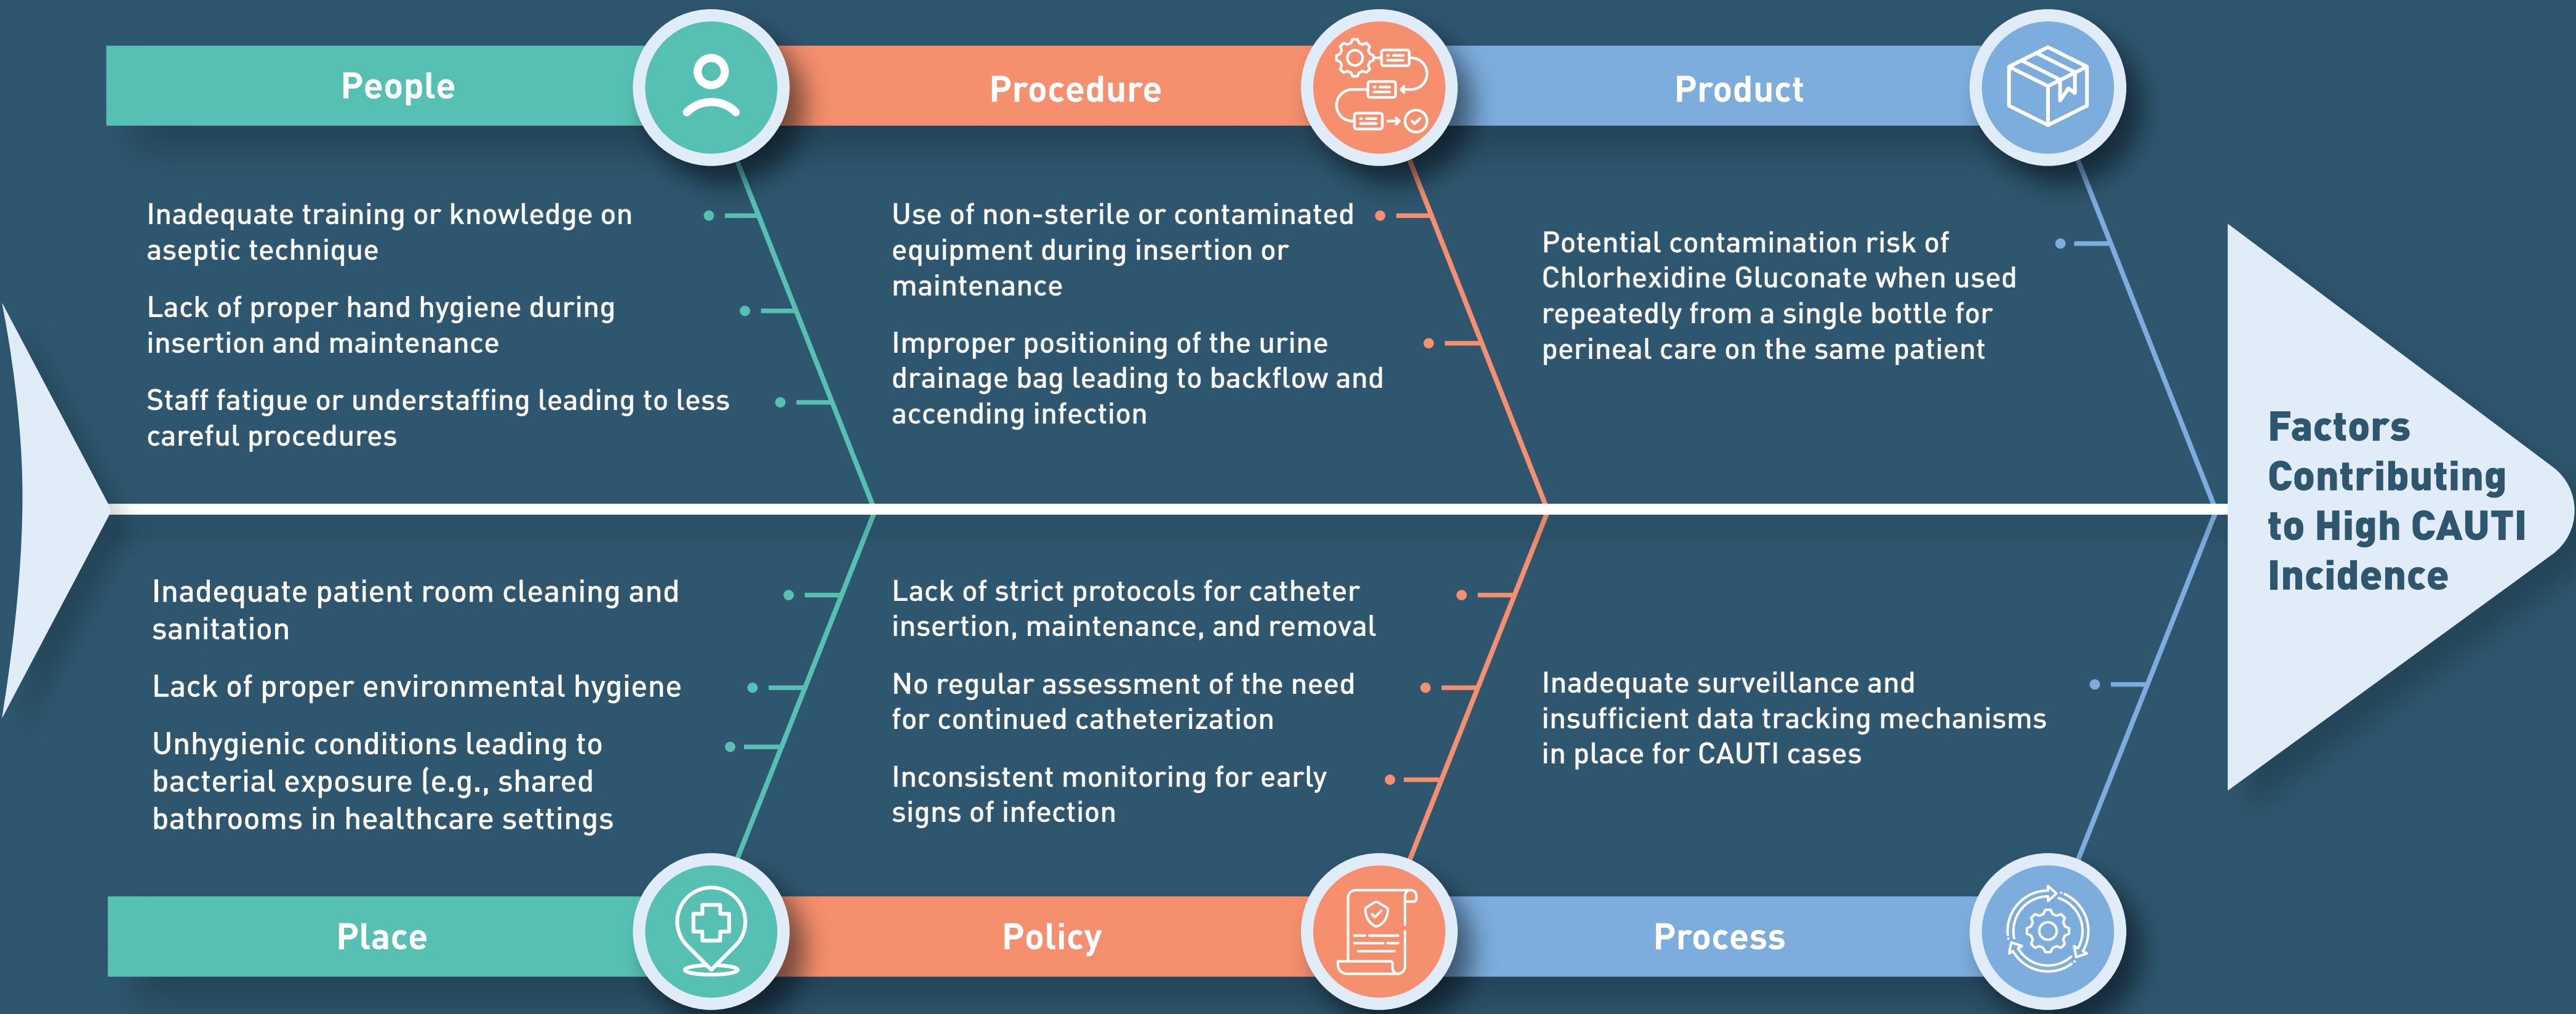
People

Procedure

Product

Inadequate training or knowledge on aseptic technique

Lack of proper hand hygiene during insertion and maintenance

Staff fatigue or understaffing leading to less careful procedures

Use of non-sterile or contaminated equipment during insertion or maintenance

Improper positioning of the urine drainage bag leading to backflow and accending infection

Potential contamination risk of Chlorhexidine Gluconate when used repeatedly from a single bottle for perineal care on the same patient

Factors Contributing to High CAUTI Incidence

Inadequate patient room cleaning and sanitation

Lack of proper environmental hygiene

Unhygienic conditions leading to bacterial exposure (e.g., shared bathrooms in healthcare settings

Lack of strict protocols for catheter insertion, maintenance, and removal

No regular assessment of the need for continued catheterization

Inconsistent monitoring for early signs of infection

Inadequate surveillance and insufficient data tracking mechanisms in place for CAUTI cases

Place

Policy

Process